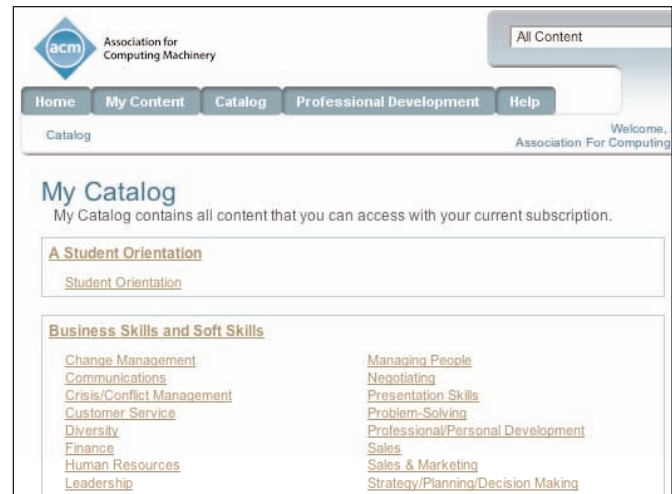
acm Association for Computing Machinery

All Content

Home | My Content | Catalog | Professional Development | Help

Catalog

Welcome,
Association For Computing

My Catalog
My Catalog contains all content that you can access with your current subscription.

A Student Orientation

Student Orientation

Business Skills and Soft Skills

Change Management
Communications
Crisis/Conflict Management
Customer Service
Diversity
Finance
Human Resources
Leadership

Managing People
Negotiating
Presentation Skills
Problem-Solving
Professional/Personal Development
Sales
Sales & Marketing
Strategy/Planning/Decision Making